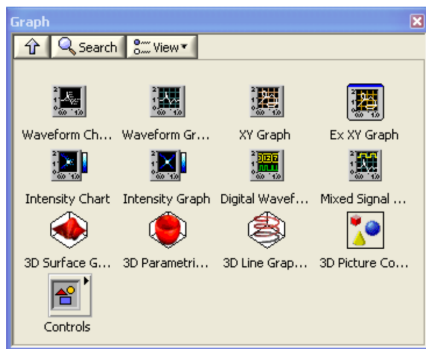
Graph

Search View

Waveform Ch... Waveform Gr... XY Graph Ex XY Graph

Intensity Chart Intensity Graph Digital Wavef... Mixed Signal ...

3D Surface G... 3D Parametri... 3D Line Grap... 3D Picture Co...

Controls